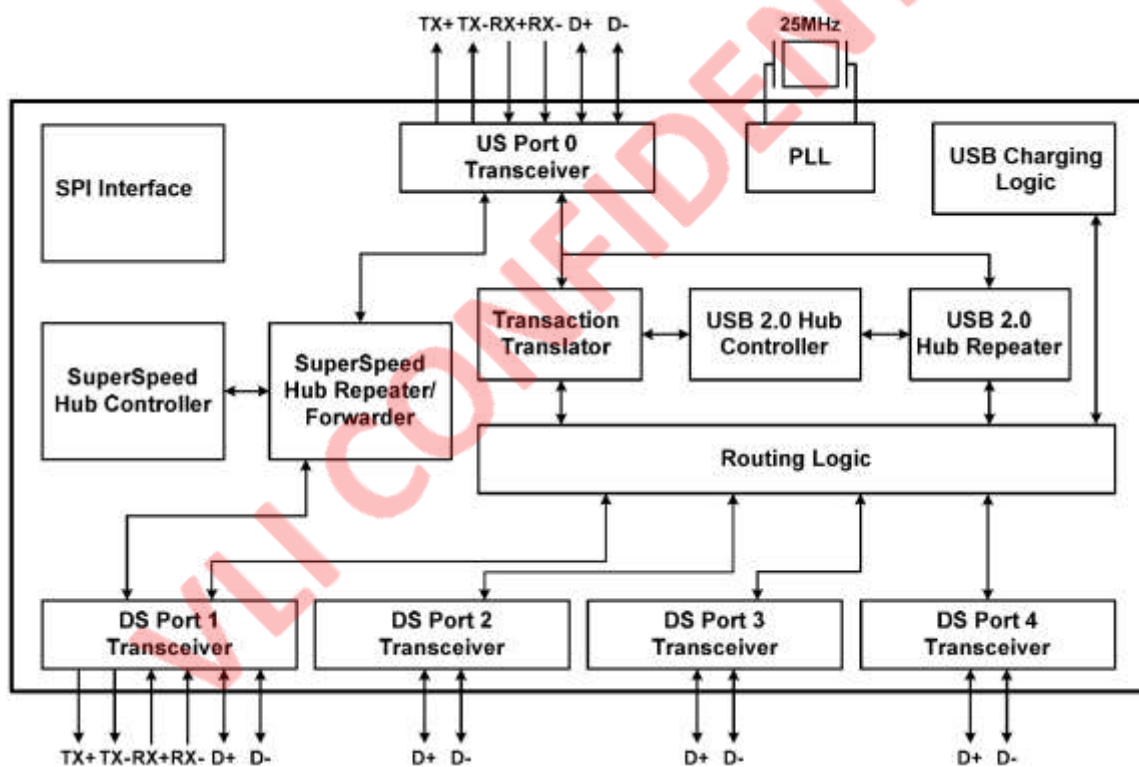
TX+ TX- RX+ RX- D+ D-

25MHz

US Port 0 Transceiver

PLL

USB Charging Logic

SPI Interface

Transaction Translator

USB 2.0 Hub Controller

USB 2.0 Hub Repeater

SuperSpeed Hub Controller

SuperSpeed Hub Repeater/ Forwarder

Routing Logic

DS Port 1 Transceiver

DS Port 2 Transceiver

DS Port 3 Transceiver

DS Port 4 Transceiver

TX+ TX- RX+ RX- D+ D-

D+ D-

D+ D-

D+ D-

VLI CONFIDENTIAL